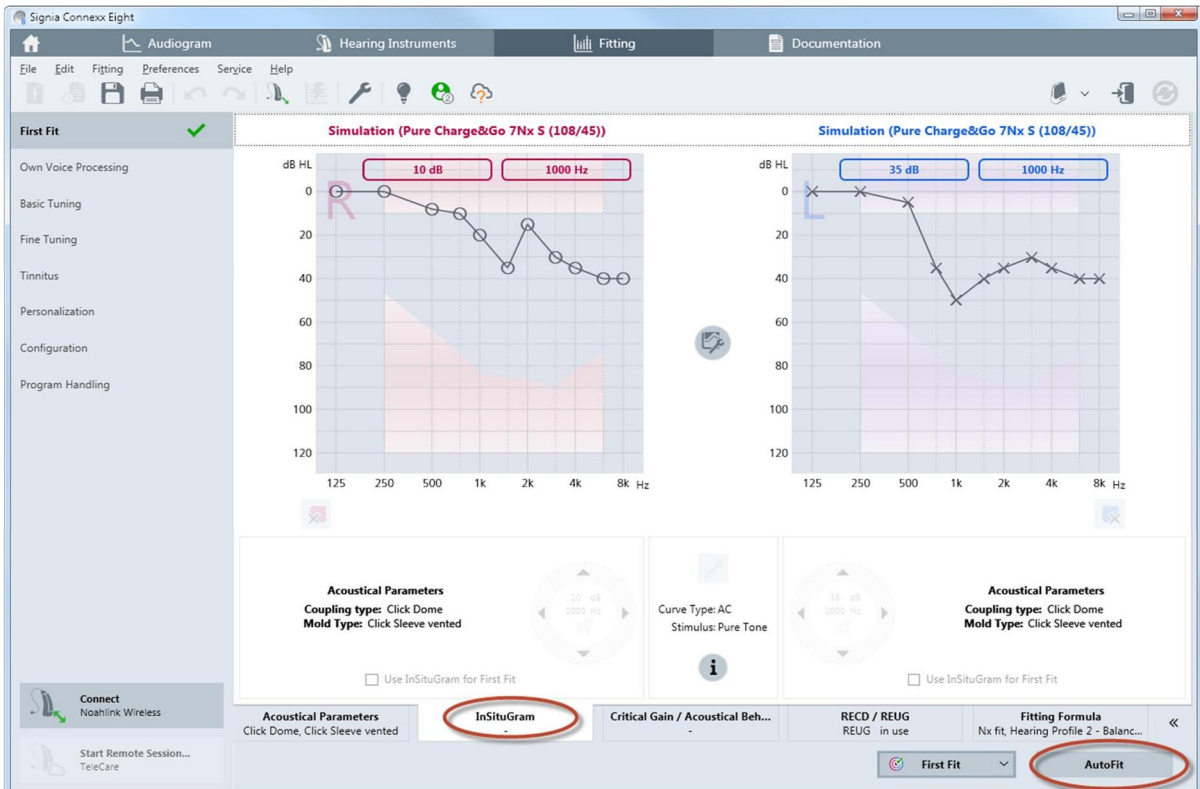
Signia Connexx Eight

Audiogram
Hearing Instruments
Fitting
Documentation

File Edit Fitting Preferences Service Help

First Fit
Own Voice Processing
Basic Tuning
Fine Tuning
Tinnitus
Personalization
Configuration
Program Handling

Simulation (Pure Charge&Go 7Nx S (108/45))

dB HL
10 dB
1000 Hz
R
0
20
40
60
80
100
120
125 250 500 1k 2k 4k 8k Hz

Simulation (Pure Charge&Go 7Nx S (108/45))

dB HL
35 dB
1000 Hz
L
0
20
40
60
80
100
120
125 250 500 1k 2k 4k 8k Hz

Acoustical Parameters
Coupling type: Click Dome
Mold Type: Click Sleeve vented

10 dB
1000 Hz

Use InSituGram for First Fit

Curve Type: AC
Stimulus: Pure Tone

35 dB
1000 Hz

Acoustical Parameters
Coupling type: Click Dome
Mold Type: Click Sleeve vented

Use InSituGram for First Fit

Connect
Noahlink Wireless

Start Remote Session...
TeleCare

Acoustical Parameters
Click Dome, Click Sleeve vented

InSituGram
-

Critical Gain / Acoustical Beh...
-

RECD / REUG
REUG in use

Fitting Formula
Nx fit, Hearing Profile 2 - Balanc...

«

First Fit

AutoFit